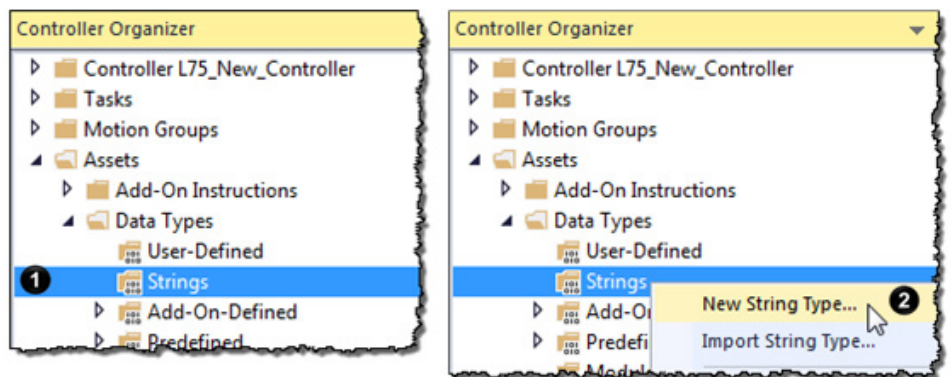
Controller Organizer

Controller L75_New_Controller
Tasks
Motion Groups
Assets
Add-On Instructions
Data Types
User-Defined
1
Strings
Add-On-Defined
Predefined

Controller Organizer

Controller L75_New_Controller
Tasks
Motion Groups
Assets
Add-On Instructions
Data Types
User-Defined
Strings
Add-O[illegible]
Predefi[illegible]
New String Type...
2
Import String Type...